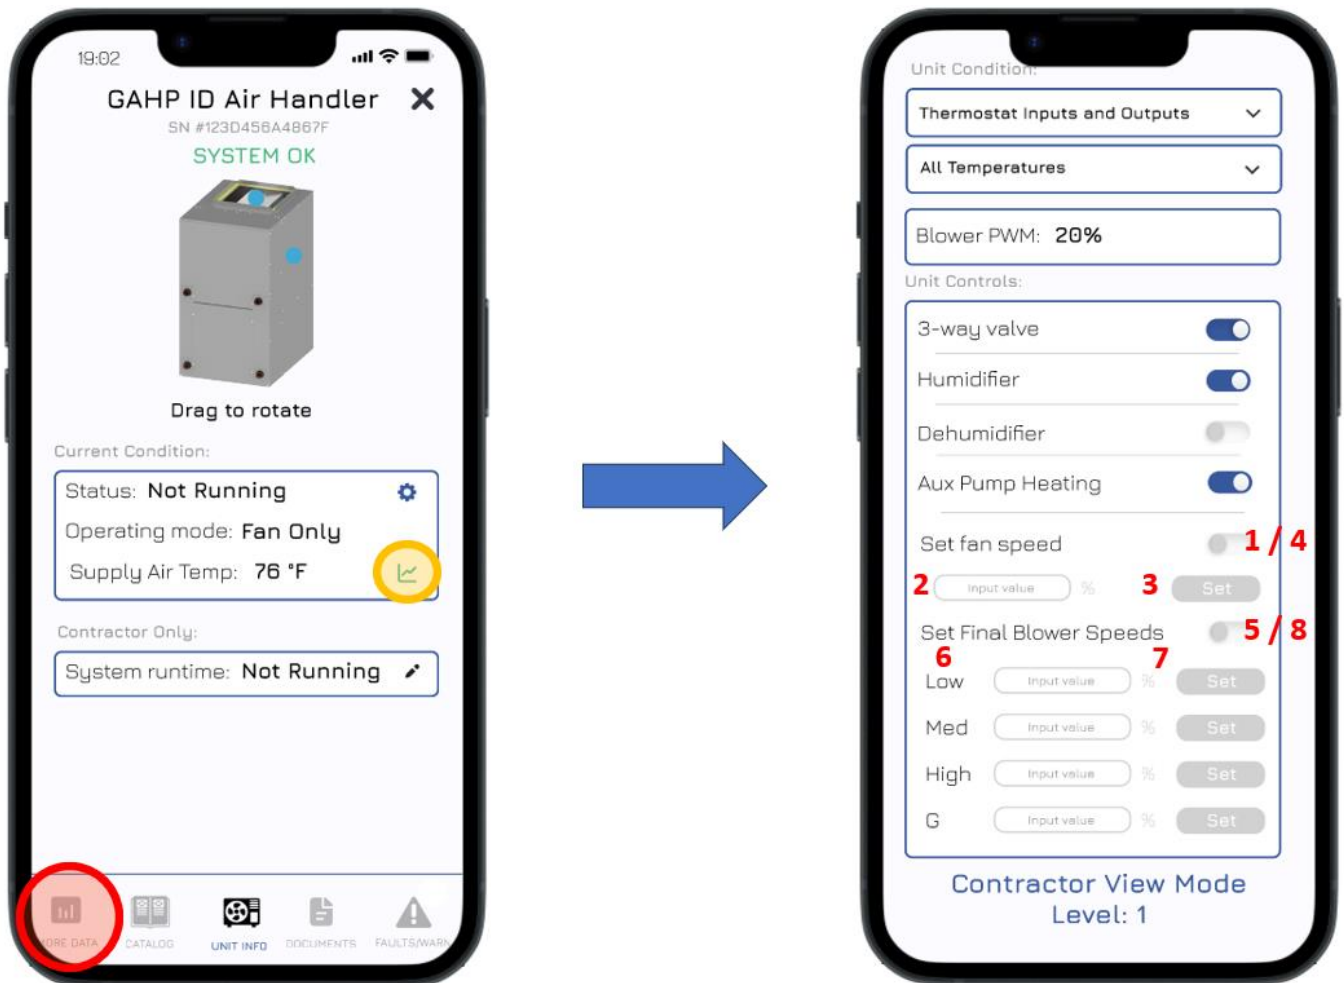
19:02

GAHP ID Air Handler ✕

SN #123D456A4867F

SYSTEM OK

Drag to rotate

Current Condition:

Status: Not Running

Operating mode: Fan Only

Supply Air Temp: 76 °F

Contractor Only:

System runtime: Not Running

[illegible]ORE DATA CATALOG UNIT INFO DOCUMENTS FAULTS/WARN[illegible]

Unit Condition:

Thermostat Inputs and Outputs

All Temperatures

Blower PWM: 20%

Unit Controls:

3-way valve

Humidifier

Dehumidifier

Aux Pump Heating

Set fan speed 1 / 4

2 Input value % 3 Set

Set Final Blower Speeds 5 / 8

6 7

Low Input value % Set

Med Input value % Set

High Input value % Set

G Input value % Set

Contractor View Mode
Level: 1